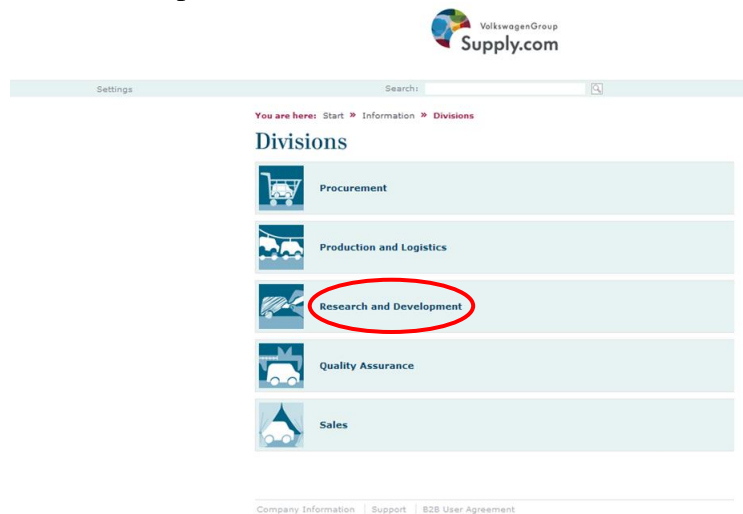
VolkswagenGroup
Supply.com

Settings

Search:

You are here: Start » Information » Divisions

Divisions

Procurement

Production and Logistics

Research and Development

Quality Assurance

Sales

Company Information | Support | B2B User Agreement